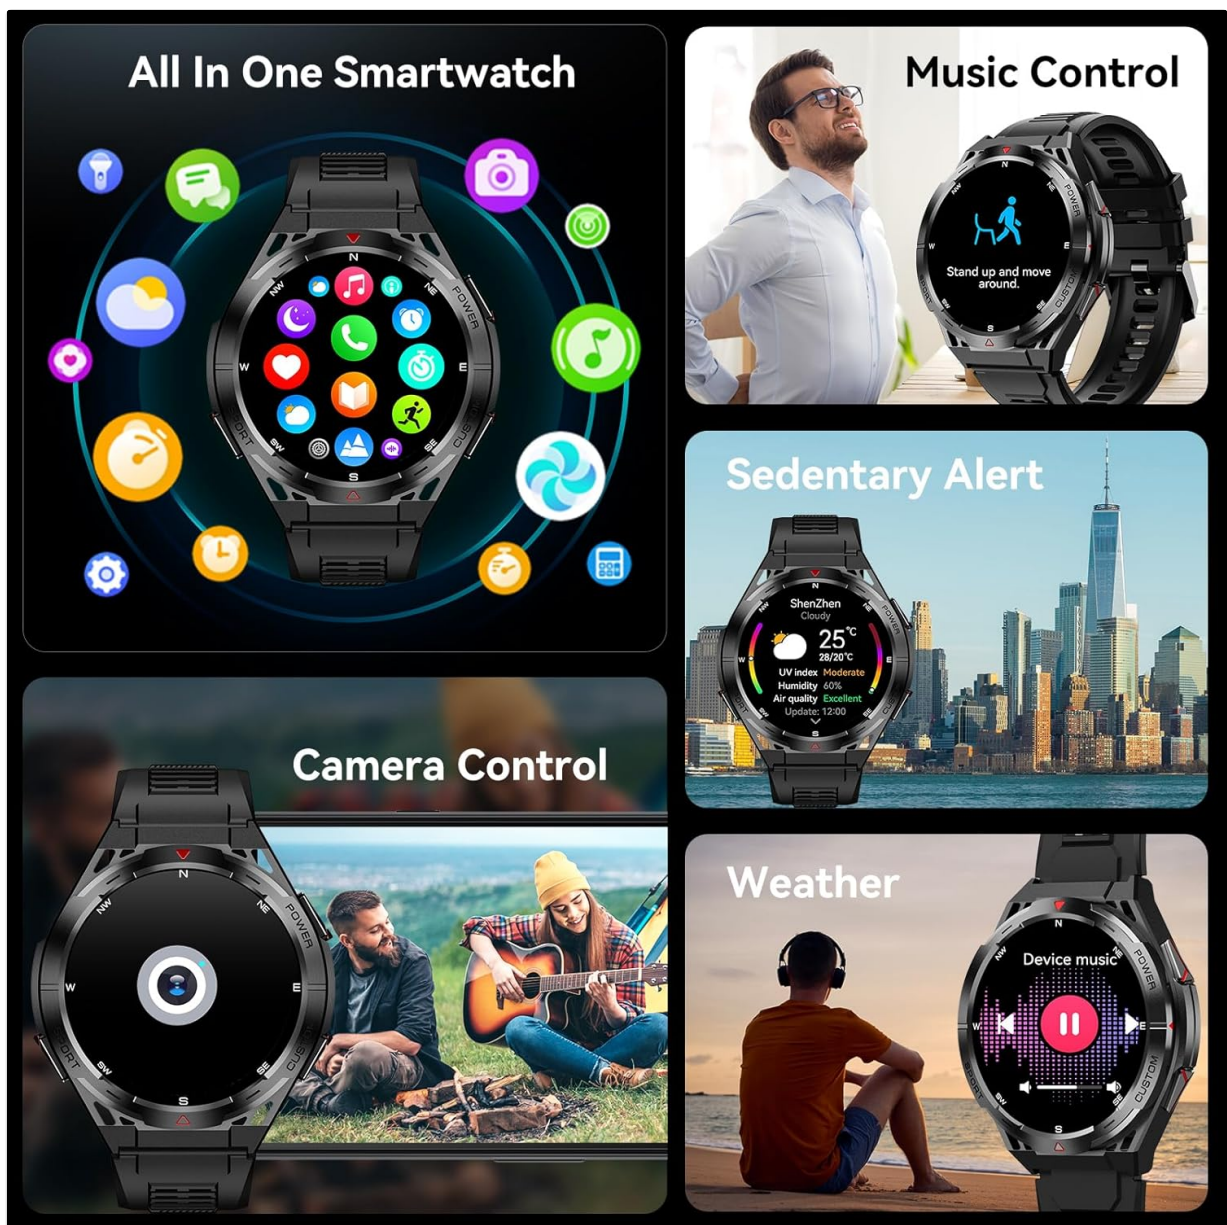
All In One Smartwatch

N
NW
NE
POWER
W
E
SPORT
SW
SE
CUSTOM
S

Music Control

Stand up and move around.

N
NW
NE
POWER
W
E
SPORT
SE
CUSTOM
S

Sedentary Alert

ShenZhen
Cloudy
25°C
28/20°C
UV index Moderate
Humidity 60%
Air quality Excellent
Update: 12:00

Camera Control

N
NW
NE
POWER
W
E
SPORT
SW
SE
CUSTOM
S

Weather

Device music

N
NW
POWER
W
E
SPORT
SW
SE
CUSTOM
S